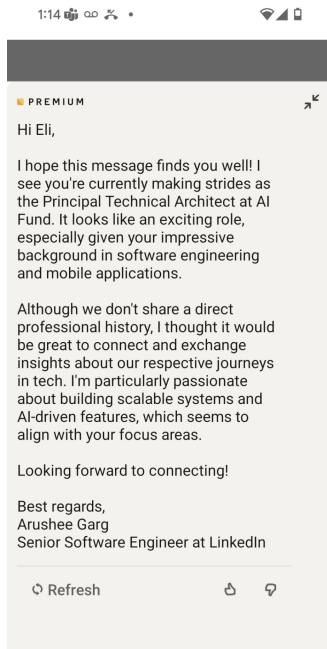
1:14

PREMIUM

Hi Eli,

I hope this message finds you well! I see you're currently making strides as the Principal Technical Architect at AI Fund. It looks like an exciting role, especially given your impressive background in software engineering and mobile applications.

Although we don't share a direct professional history, I thought it would be great to connect and exchange insights about our respective journeys in tech. I'm particularly passionate about building scalable systems and AI-driven features, which seems to align with your focus areas.

Looking forward to connecting!

Best regards,
Arushee Garg
Senior Software Engineer at LinkedIn

Refresh